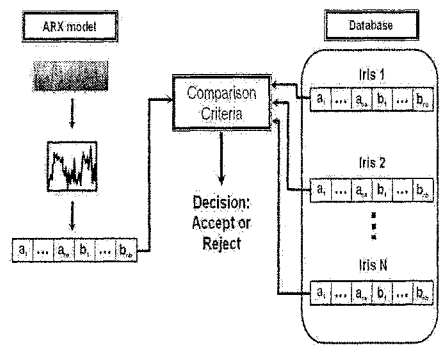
ARX model

Database

Comparison Criteria

Decision: Accept or Reject

Iris 1

$a_1$ | ... | $a_{na}$ | $b_1$ | ... | $b_{nb}$

Iris 2

$a_1$ | ... | $a_{na}$ | $b_1$ | ... | $b_{nb}$

Iris N

$a_1$ | ... | $a_{na}$ | $b_1$ | ... | $b_{nb}$

$a_1$ | ... | $a_{na}$ | $b_1$ | ... | $b_{nb}$